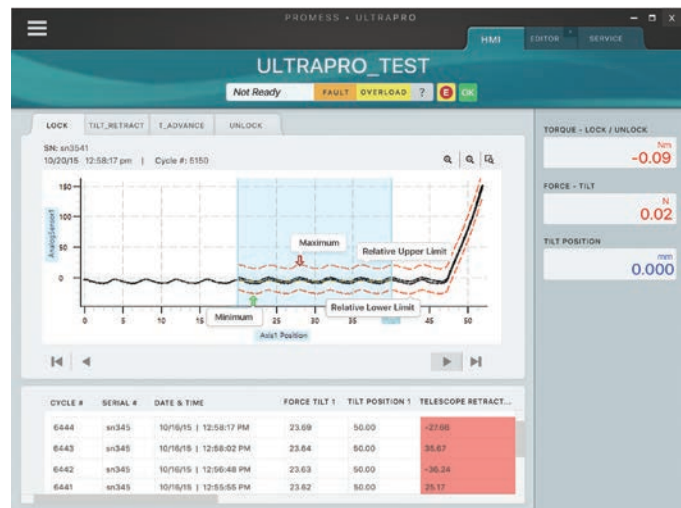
PROMESS • ULTRAPRO

HMI EDITOR SERVICE

ULTRAPRO_TEST

Not Ready FAULT OVERLOAD ? E OK

LOCK TILT_RETRACT T_ADVANCE UNLOCK

SN: sn3541
10/20/15 12:58:17 pm | Cycle #: 5150

150
100
50
0

AnalogSensor1

Maximum
Relative Upper Limit
Relative Lower Limit
Minimum

0 5 10 15 20 25 30 35 40 45 50

Axis1 Position

TORQUE - LOCK / UNLOCK
Nm
-0.09

FORCE - TILT
N
0.02

TILT POSITION
mm
0.000

| CYCLE # | SERIAL # | DATE & TIME | FORCE TILT 1 | TILT POSITION 1 | TELESCOPE RETRACT... |
|---|---|---|---|---|---|
| 6444 | sn345 | 10/16/15 \| 12:58:17 PM | 23.69 | 50.00 | -27.66 |
| 6443 | sn345 | 10/16/15 \| 12:58:02 PM | 23.64 | 50.00 | 35.67 |
| 6442 | sn345 | 10/16/15 \| 12:56:48 PM | 23.63 | 50.00 | -36.24 |
| 6441 | sn345 | 10/16/15 \| 12:55:55 PM | 23.62 | 50.00 | 25.17 |